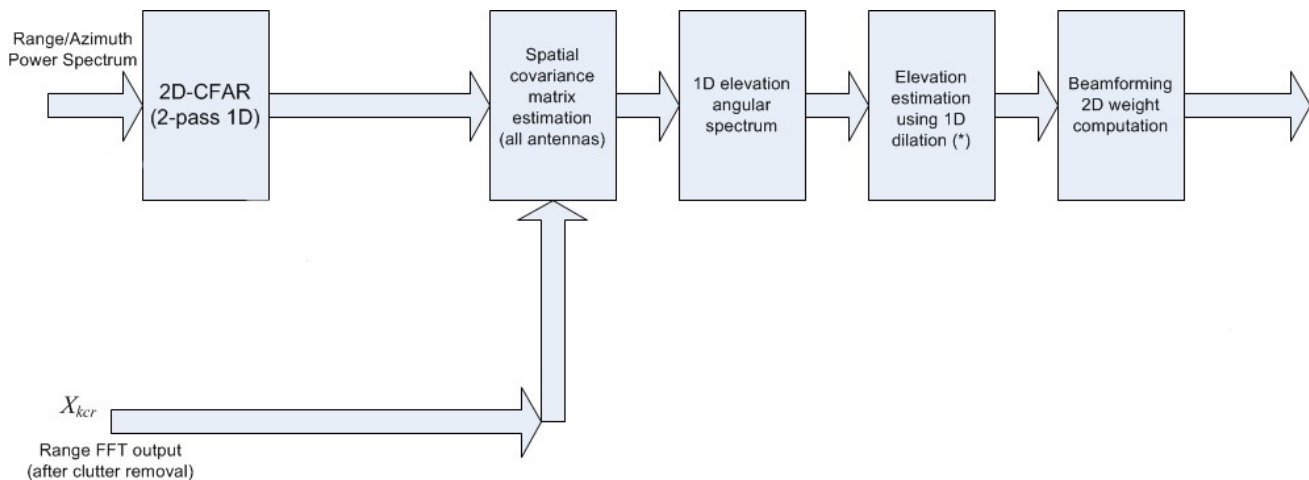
Range/Azimuth Power Spectrum

2D-CFAR (2-pass 1D)

Spatial covariance matrix estimation (all antennas)

1D elevation angular spectrum

Elevation estimation using 1D dilation (*)

Beamforming 2D weight computation

$X_{kcr}$

Range FFT output (after clutter removal)